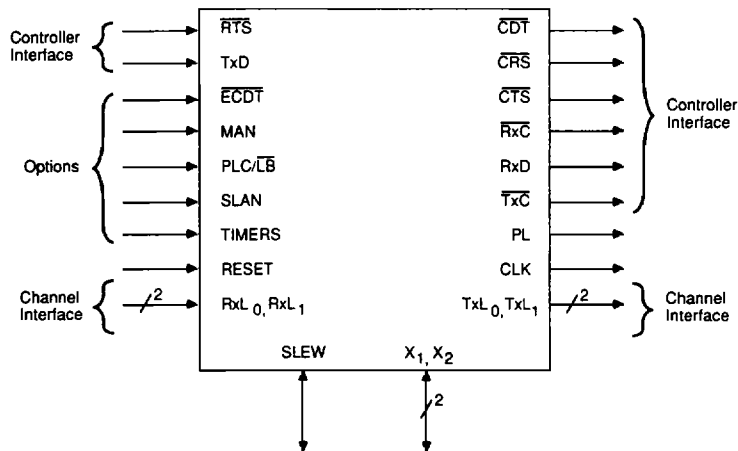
Controller Interface

Options

Channel Interface

$\overline{RTS}$

TxD

$\overline{ECDT}$

MAN

PLC/$\overline{LB}$

SLAN

TIMERS

RESET

2

$RxL_0, RxL_1$

$\overline{CDT}$

$\overline{CRS}$

$\overline{CTS}$

$\overline{RxC}$

RxD

$\overline{TxC}$

PL

CLK

$TxL_0, TxL_1$

2

Controller Interface

Channel Interface

SLEW

$X_1, X_2$

2